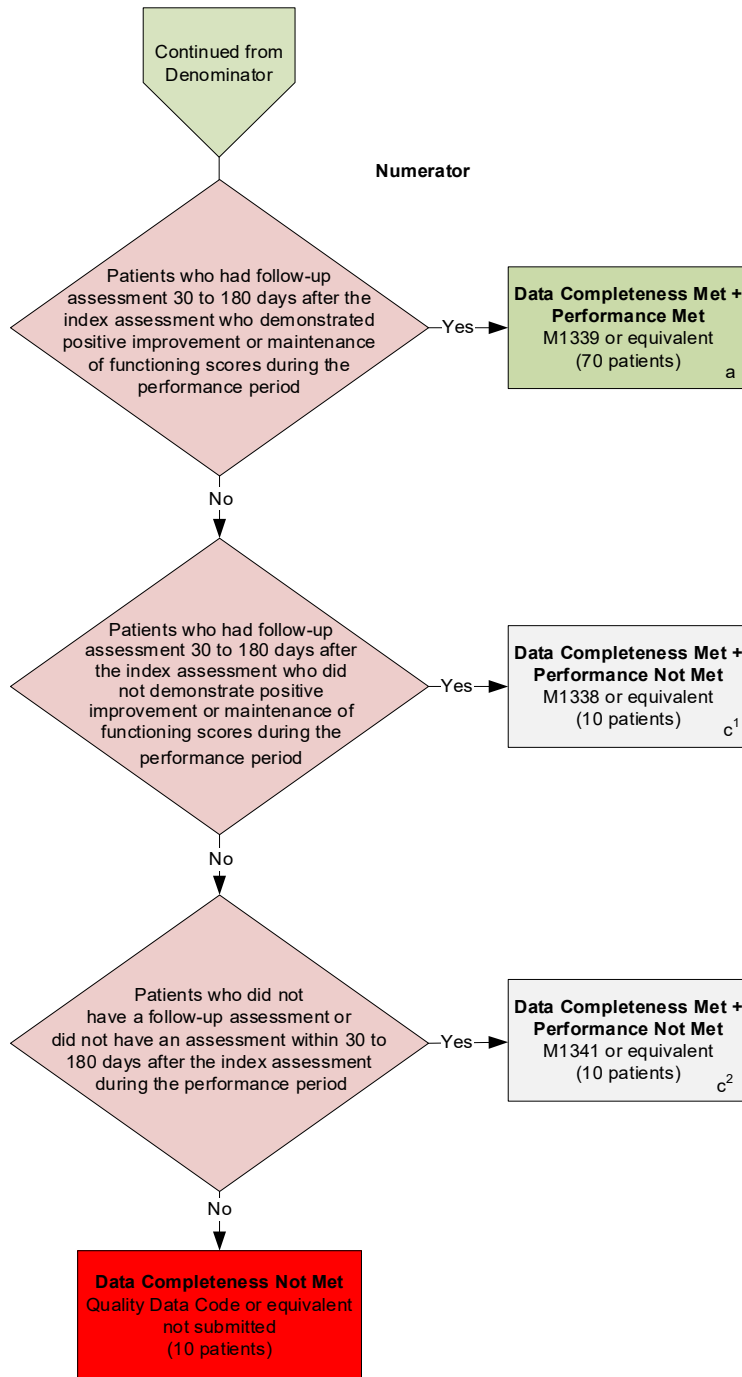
Continued from Denominator

Numerator

Patients who had follow-up assessment 30 to 180 days after the index assessment who demonstrated positive improvement or maintenance of functioning scores during the performance period

Yes

**Data Completeness Met + Performance Met**
M1339 or equivalent
(70 patients)
a

No

Patients who had follow-up assessment 30 to 180 days after the index assessment who did not demonstrate positive improvement or maintenance of functioning scores during the performance period

Yes

**Data Completeness Met + Performance Not Met**
M1338 or equivalent
(10 patients)
$c^1$

No

Patients who did not have a follow-up assessment or did not have an assessment within 30 to 180 days after the index assessment during the performance period

Yes

**Data Completeness Met + Performance Not Met**
M1341 or equivalent
(10 patients)
$c^2$

No

**Data Completeness Not Met**
Quality Data Code or equivalent not submitted
(10 patients)